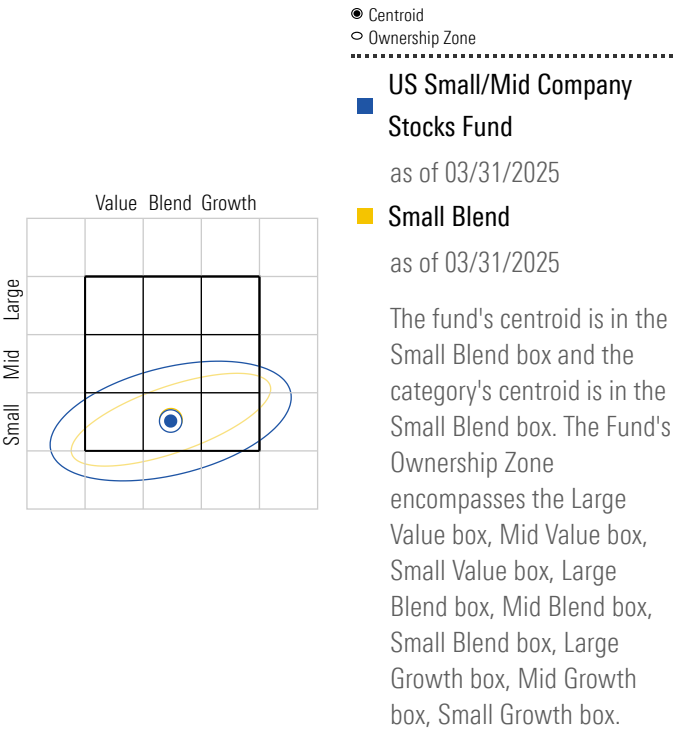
Centroid
Ownership Zone

Value Blend Growth

Large
Mid
Small

US Small/Mid Company Stocks Fund
as of 03/31/2025

Small Blend
as of 03/31/2025

The fund's centroid is in the Small Blend box and the category's centroid is in the Small Blend box. The Fund's Ownership Zone encompasses the Large Value box, Mid Value box, Small Value box, Large Blend box, Mid Blend box, Small Blend box, Large Growth box, Mid Growth box, Small Growth box.